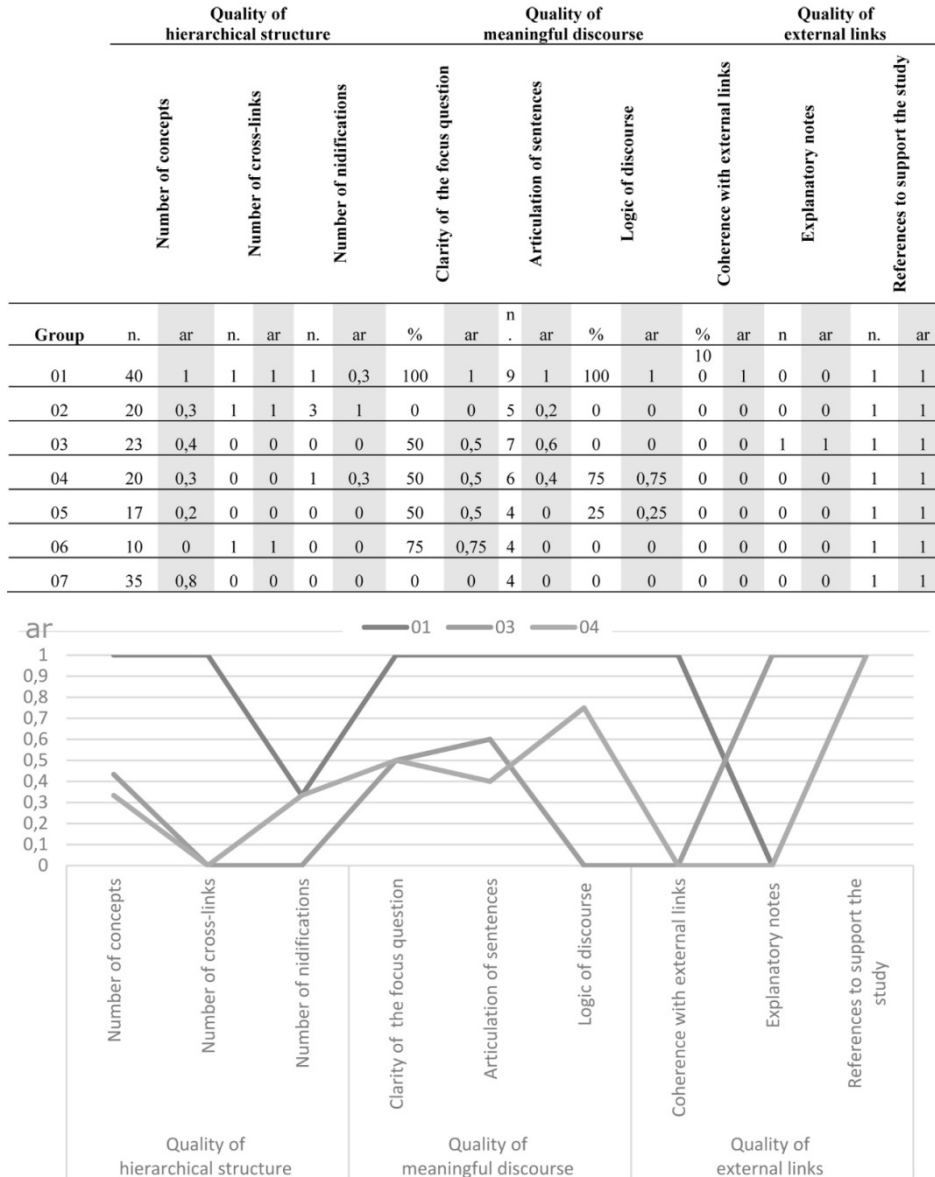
| | Quality of hierarchical structure | | | | | | Quality of meaningful discourse | | | | | | Quality of external links | | | | | |
|---|---|---|---|---|---|---|---|---|---|---|---|---|---|---|---|---|---|---|
| | Number of concepts | | Number of cross-links | | Number of nidifications | | Clarity of the focus question | | Articulation of sentences | | Logic of discourse | | Coherence with external links | | Explanatory notes | | References to support the study | |
| Group | n. | ar | n. | ar | n. | ar | % | ar | n. | ar | % | ar | % | ar | n | ar | n. | ar |
| 01 | 40 | 1 | 1 | 1 | 1 | 0,3 | 100 | 1 | 9 | 1 | 100 | 1 | 100 | 1 | 0 | 0 | 1 | 1 |
| 02 | 20 | 0,3 | 1 | 1 | 3 | 1 | 0 | 0 | 5 | 0,2 | 0 | 0 | 0 | 0 | 0 | 0 | 1 | 1 |
| 03 | 23 | 0,4 | 0 | 0 | 0 | 0 | 50 | 0,5 | 7 | 0,6 | 0 | 0 | 0 | 0 | 1 | 1 | 1 | 1 |
| 04 | 20 | 0,3 | 0 | 0 | 1 | 0,3 | 50 | 0,5 | 6 | 0,4 | 75 | 0,75 | 0 | 0 | 0 | 0 | 1 | 1 |
| 05 | 17 | 0,2 | 0 | 0 | 0 | 0 | 50 | 0,5 | 4 | 0 | 25 | 0,25 | 0 | 0 | 0 | 0 | 1 | 1 |
| 06 | 10 | 0 | 1 | 1 | 0 | 0 | 75 | 0,75 | 4 | 0 | 0 | 0 | 0 | 0 | 0 | 0 | 1 | 1 |
| 07 | 35 | 0,8 | 0 | 0 | 0 | 0 | 0 | 0 | 4 | 0 | 0 | 0 | 0 | 0 | 0 | 0 | 1 | 1 |

ar
01 03 04
1
0,9
0,8
0,7
0,6
0,5
0,4
0,3
0,2
0,1
0

Number of concepts
Number of cross-links
Number of nidifications
Clarity of the focus question
Articulation of sentences
Logic of discourse
Coherence with external links
Explanatory notes
References to support the study

Quality of hierarchical structure
Quality of meaningful discourse
Quality of external links